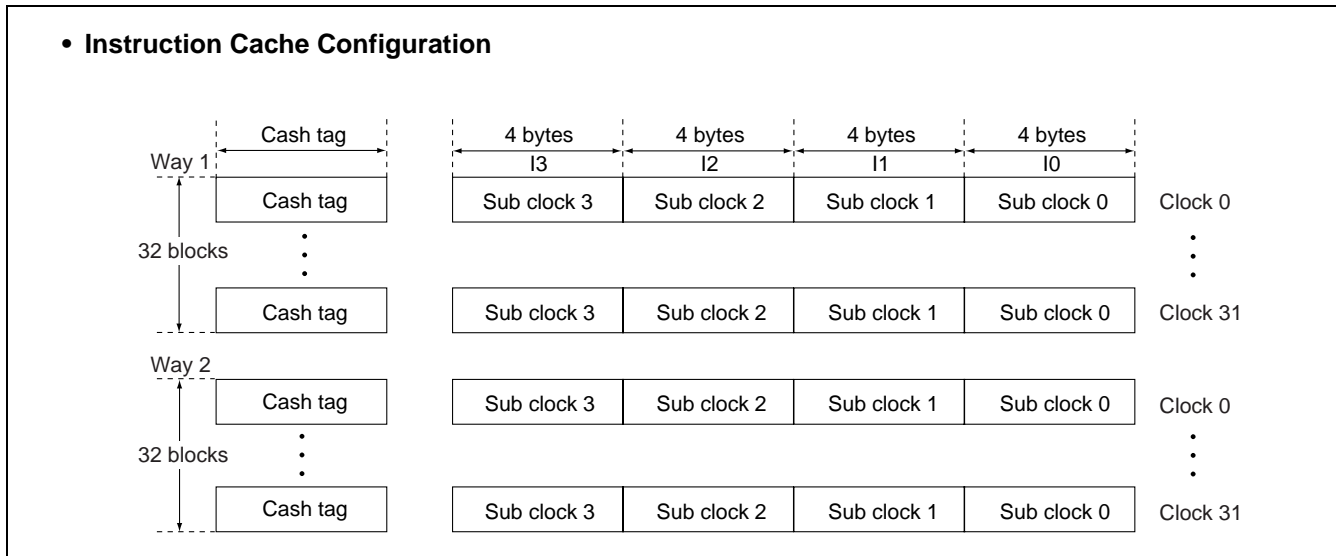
• Instruction Cache Configuration

Cash tag

4 bytes
I3

4 bytes
I2

4 bytes
I1

4 bytes
I0

Way 1

32 blocks

Cash tag | Sub clock 3 | Sub clock 2 | Sub clock 1 | Sub clock 0 | Clock 0

Cash tag | Sub clock 3 | Sub clock 2 | Sub clock 1 | Sub clock 0 | Clock 31

Way 2

32 blocks

Cash tag | Sub clock 3 | Sub clock 2 | Sub clock 1 | Sub clock 0 | Clock 0

Cash tag | Sub clock 3 | Sub clock 2 | Sub clock 1 | Sub clock 0 | Clock 31